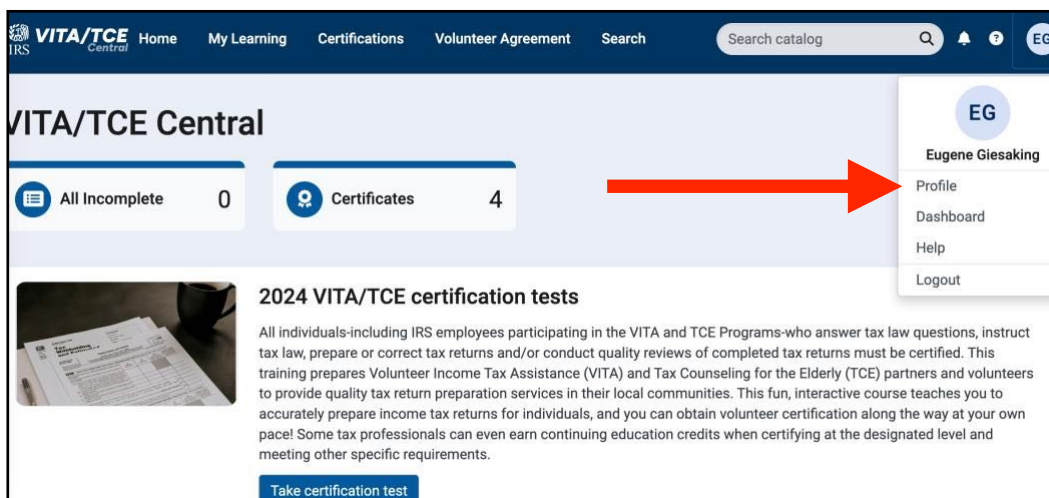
IRS VITA/TCE Central Home My Learning Certifications Volunteer Agreement Search Search catalog EG

VITA/TCE Central

All Incomplete 0

Certificates 4

EG
Eugene Giesaking
Profile
Dashboard
Help
Logout

2024 VITA/TCE certification tests

All individuals-including IRS employees participating in the VITA and TCE Programs-who answer tax law questions, instruct tax law, prepare or correct tax returns and/or conduct quality reviews of completed tax returns must be certified. This training prepares Volunteer Income Tax Assistance (VITA) and Tax Counseling for the Elderly (TCE) partners and volunteers to provide quality tax return preparation services in their local communities. This fun, interactive course teaches you to accurately prepare income tax returns for individuals, and you can obtain volunteer certification along the way at your own pace! Some tax professionals can even earn continuing education credits when certifying at the designated level and meeting other specific requirements.

Take certification test